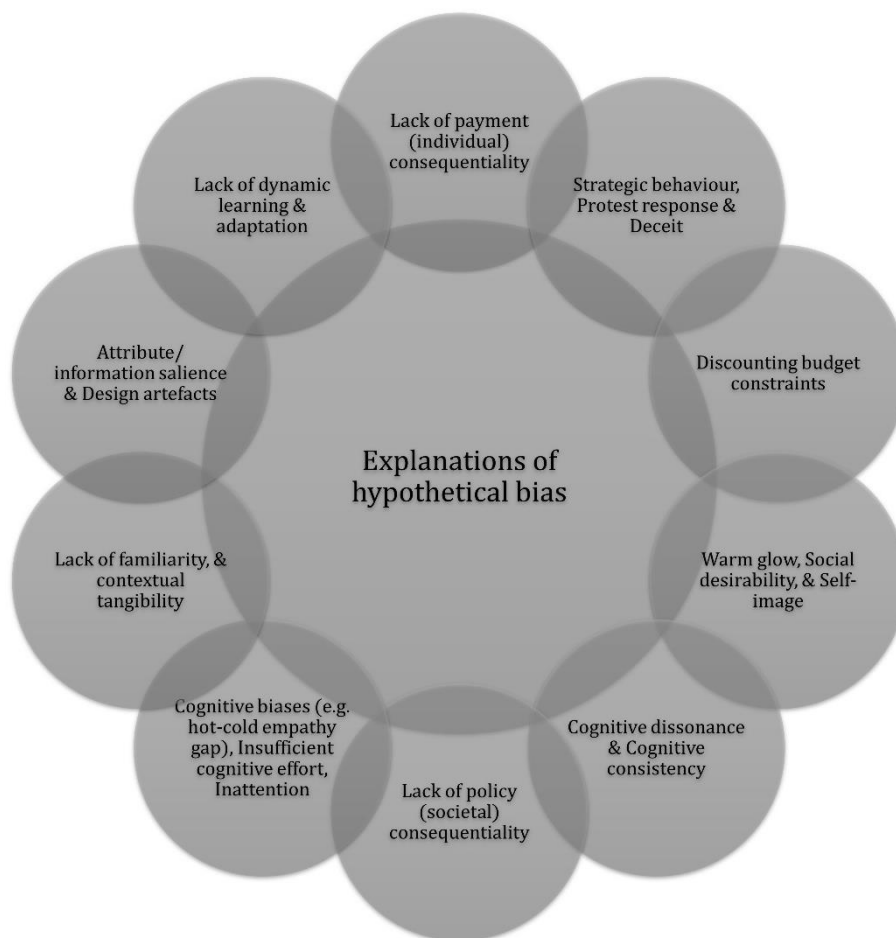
Explanations of hypothetical bias

Lack of payment (individual) consequentiality

Strategic behaviour, Protest response & Deceit

Discounting budget constraints

Warm glow, Social desirability, & Self-image

Cognitive dissonance & Cognitive consistency

Lack of policy (societal) consequentiality

Cognitive biases (e.g. hot-cold empathy gap), Insufficient cognitive effort, Inattention

Lack of familiarity, & contextual tangibility

Attribute/ information salience & Design artefacts

Lack of dynamic learning & adaptation